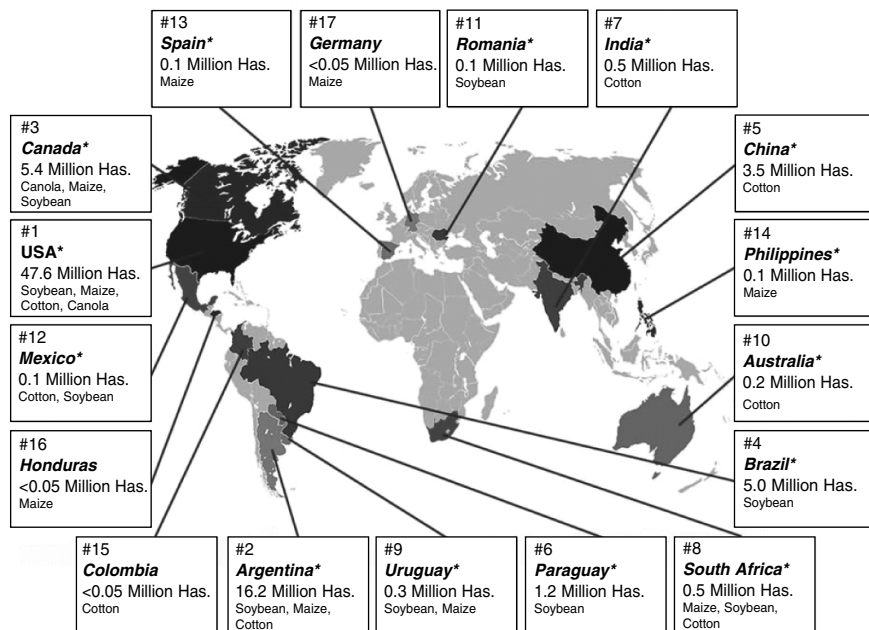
#13
*Spain\**
0.1 Million Has.
Maize

#17
*Germany*
<0.05 Million Has.
Maize

#11
*Romania\**
0.1 Million Has.
Soybean

#7
*India\**
0.5 Million Has.
Cotton

#3
*Canada\**
5.4 Million Has.
Canola, Maize, Soybean

#1
USA\*
47.6 Million Has.
Soybean, Maize, Cotton, Canola

#12
*Mexico\**
0.1 Million Has.
Cotton, Soybean

#16
*Honduras*
<0.05 Million Has.
Maize

#5
*China\**
3.5 Million Has.
Cotton

#14
*Philippines\**
0.1 Million Has.
Maize

#10
*Australia\**
0.2 Million Has.
Cotton

#4
*Brazil\**
5.0 Million Has.
Soybean

#15
*Colombia*
<0.05 Million Has.
Cotton

#2
*Argentina\**
16.2 Million Has.
Soybean, Maize, Cotton

#9
*Uruguay\**
0.3 Million Has.
Soybean, Maize

#6
*Paraguay\**
1.2 Million Has.
Soybean

#8
*South Africa\**
0.5 Million Has.
Maize, Soybean, Cotton